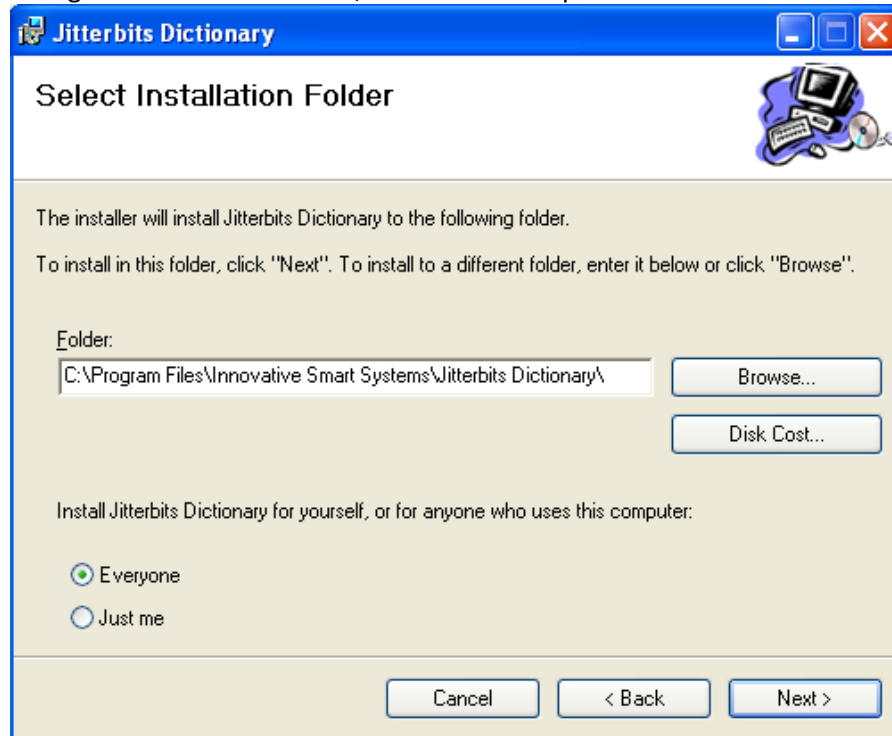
Jitterbits Dictionary

Select Installation Folder

The installer will install Jitterbits Dictionary to the following folder.

To install in this folder, click "Next". To install to a different folder, enter it below or click "Browse".

Folder:

C:\Program Files\Innovative Smart Systems\Jitterbits Dictionary\

Browse...

Disk Cost...

Install Jitterbits Dictionary for yourself, or for anyone who uses this computer:

Everyone

Just me

Cancel

< Back

Next >